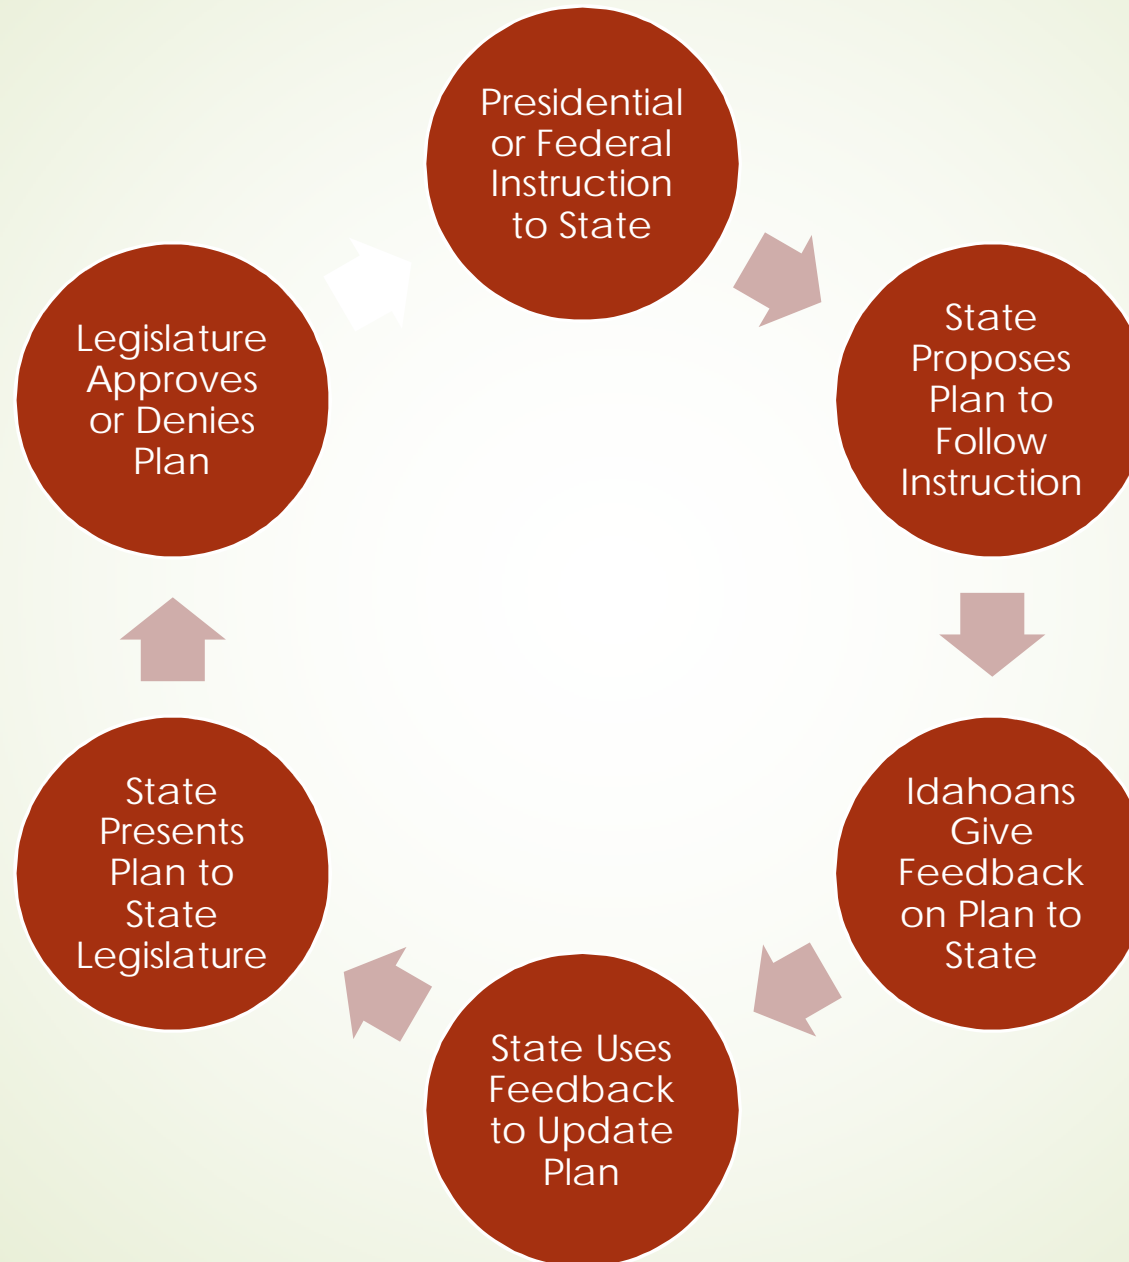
Presidential or Federal Instruction to State

State Proposes Plan to Follow Instruction

Idahoans Give Feedback on Plan to State

State Uses Feedback to Update Plan

State Presents Plan to State Legislature

Legislature Approves or Denies Plan